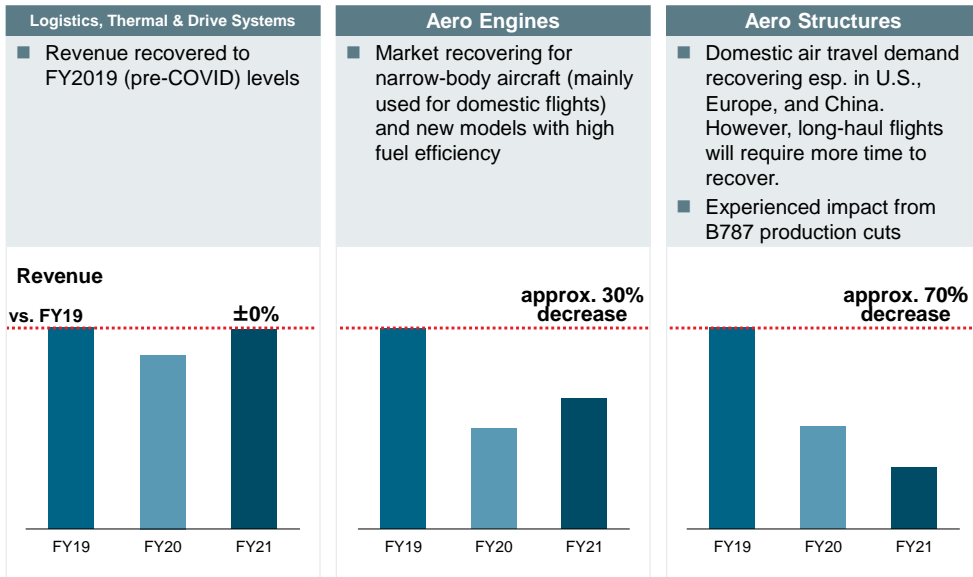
Logistics, Thermal & Drive Systems

■ Revenue recovered to FY2019 (pre-COVID) levels

Aero Engines

■ Market recovering for narrow-body aircraft (mainly used for domestic flights) and new models with high fuel efficiency

Aero Structures

■ Domestic air travel demand recovering esp. in U.S., Europe, and China. However, long-haul flights will require more time to recover.

■ Experienced impact from B787 production cuts

Revenue

vs. FY19

±0%

FY19 FY20 FY21

approx. 30% decrease

FY19 FY20 FY21

approx. 70% decrease

FY19 FY20 FY21